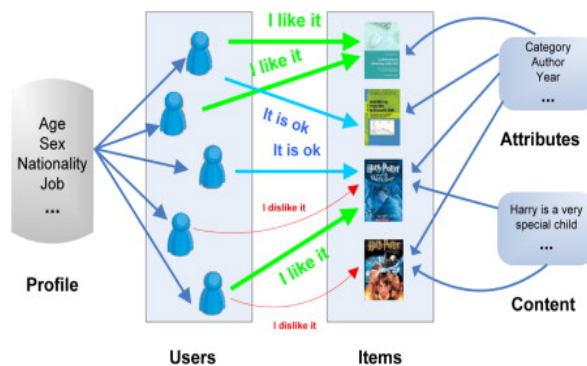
Age
Sex
Nationality
Job
...

Profile

Users

I like it

I like it

It is ok

It is ok

I dislike it

I like it

I dislike it

Items

Category
Author
Year
...

Attributes

Harry is a very special child
...

Content